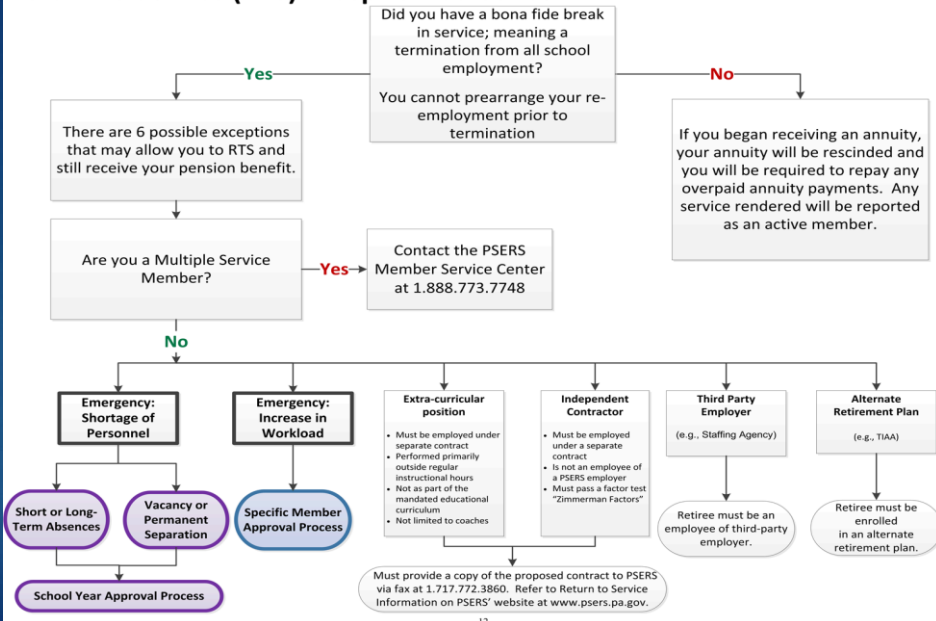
Did you have a bona fide break in service; meaning a termination from all school employment?

You cannot prearrange your re-employment prior to termination

Yes

No

There are 6 possible exceptions that may allow you to RTS and still receive your pension benefit.

If you began receiving an annuity, your annuity will be rescinded and you will be required to repay any overpaid annuity payments. Any service rendered will be reported as an active member.

Are you a Multiple Service Member?

Yes

Contact the PSERS Member Service Center at 1.888.773.7748

No

Emergency: Shortage of Personnel

Emergency: Increase in Workload

Extra-curricular position

- Must be employed under separate contract
- Performed primarily outside regular instructional hours
- Not as part of the mandated educational curriculum
- Not limited to coaches

Independent Contractor

- Must be employed under a separate contract
- Is not an employee of a PSERS employer
- Must pass a factor test "Zimmerman Factors"

Third Party Employer

(e.g., Staffing Agency)

Alternate Retirement Plan

(e.g., TIAA)

Short or Long-Term Absences

Vacancy or Permanent Separation

Specific Member Approval Process

Retiree must be an employee of third-party employer.

Retiree must be enrolled in an alternate retirement plan.

School Year Approval Process

Must provide a copy of the proposed contract to PSERS via fax at 1.717.772.3860. Refer to Return to Service Information on PSERS' website at www.psers.pa.gov.